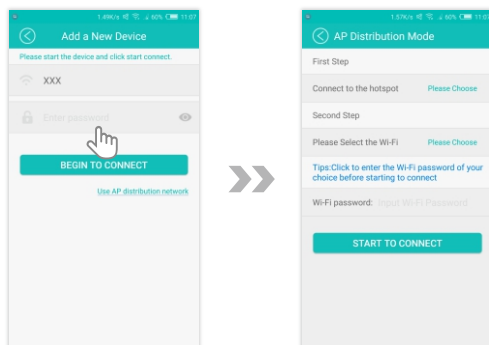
1.49K/s 60% 11:07

Add a New Device

Please start the device and click start connect.

XXX

Enter password

BEGIN TO CONNECT

Use AP distribution network

1.57K/s 60% 11:07

AP Distribution Mode

First Step

Connect to the hotspot Please Choose

Second Step

Please Select the Wi-Fi Please Choose

Tips:Click to enter the Wi-Fi password of your choice before starting to connect

Wi-Fi password: Input Wi-Fi Password

START TO CONNECT